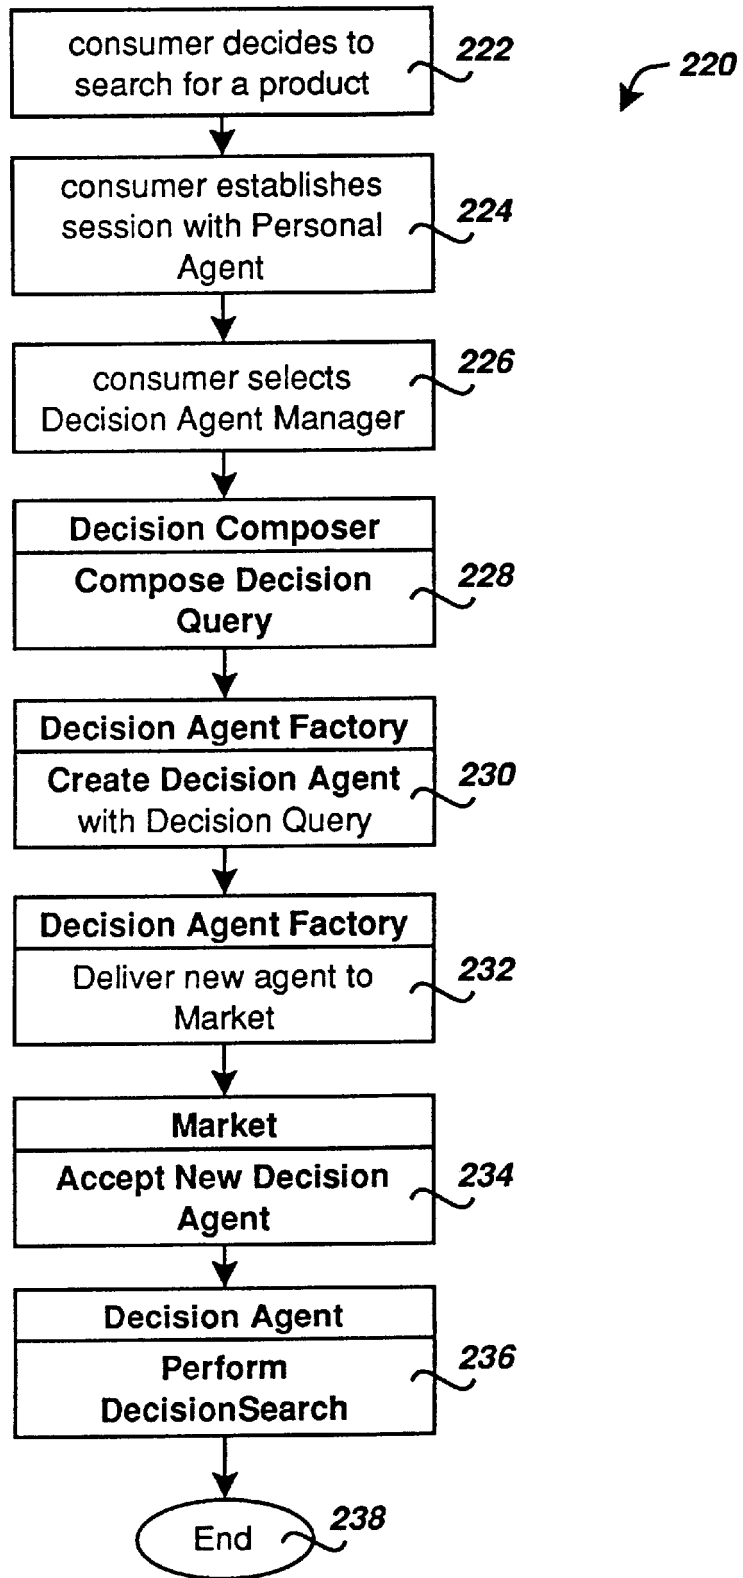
220

consumer decides to search for a product
222

consumer establishes session with Personal Agent
224

consumer selects Decision Agent Manager
226

Decision Composer
Compose Decision Query
228

Decision Agent Factory
Create Decision Agent with Decision Query
230

Decision Agent Factory
Deliver new agent to Market
232

Market
Accept New Decision Agent
234

Decision Agent
Perform DecisionSearch
236

End
238